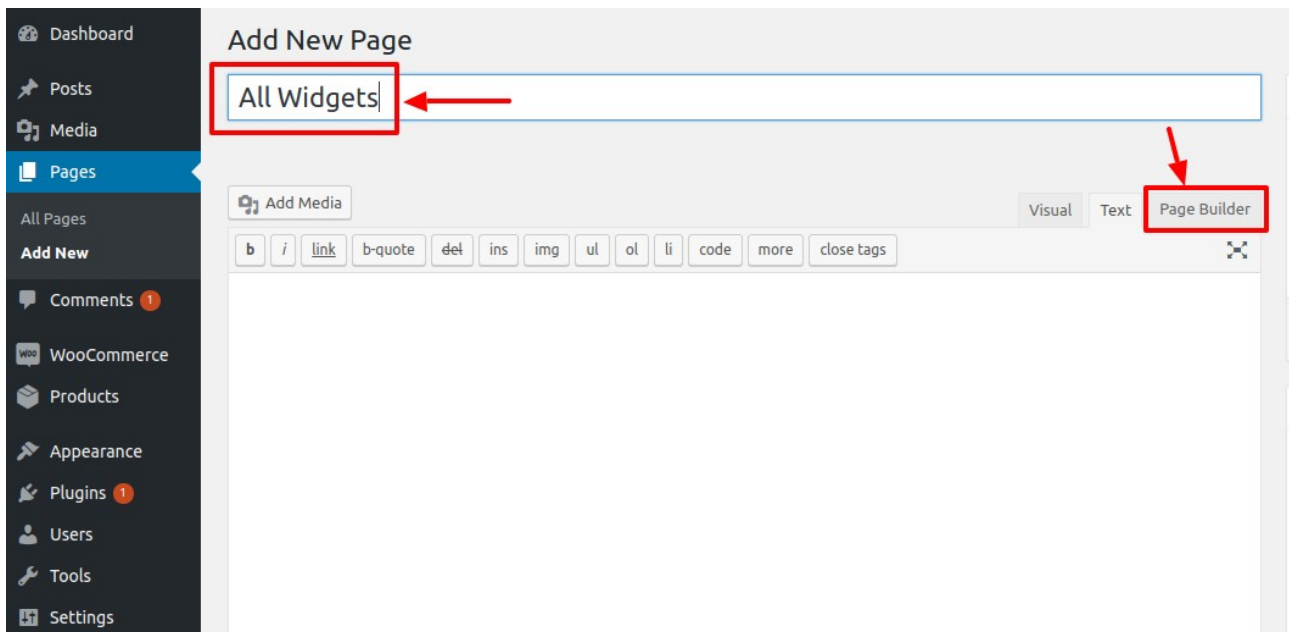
Dashboard
Posts
Media
Pages
All Pages
Add New
Comments 1
WooCommerce
Products
Appearance
Plugins 1
Users
Tools
Settings

Add New Page

All Widgets

Add Media

Visual Text Page Builder

b i link b-quote del ins img ul ol li code more close tags